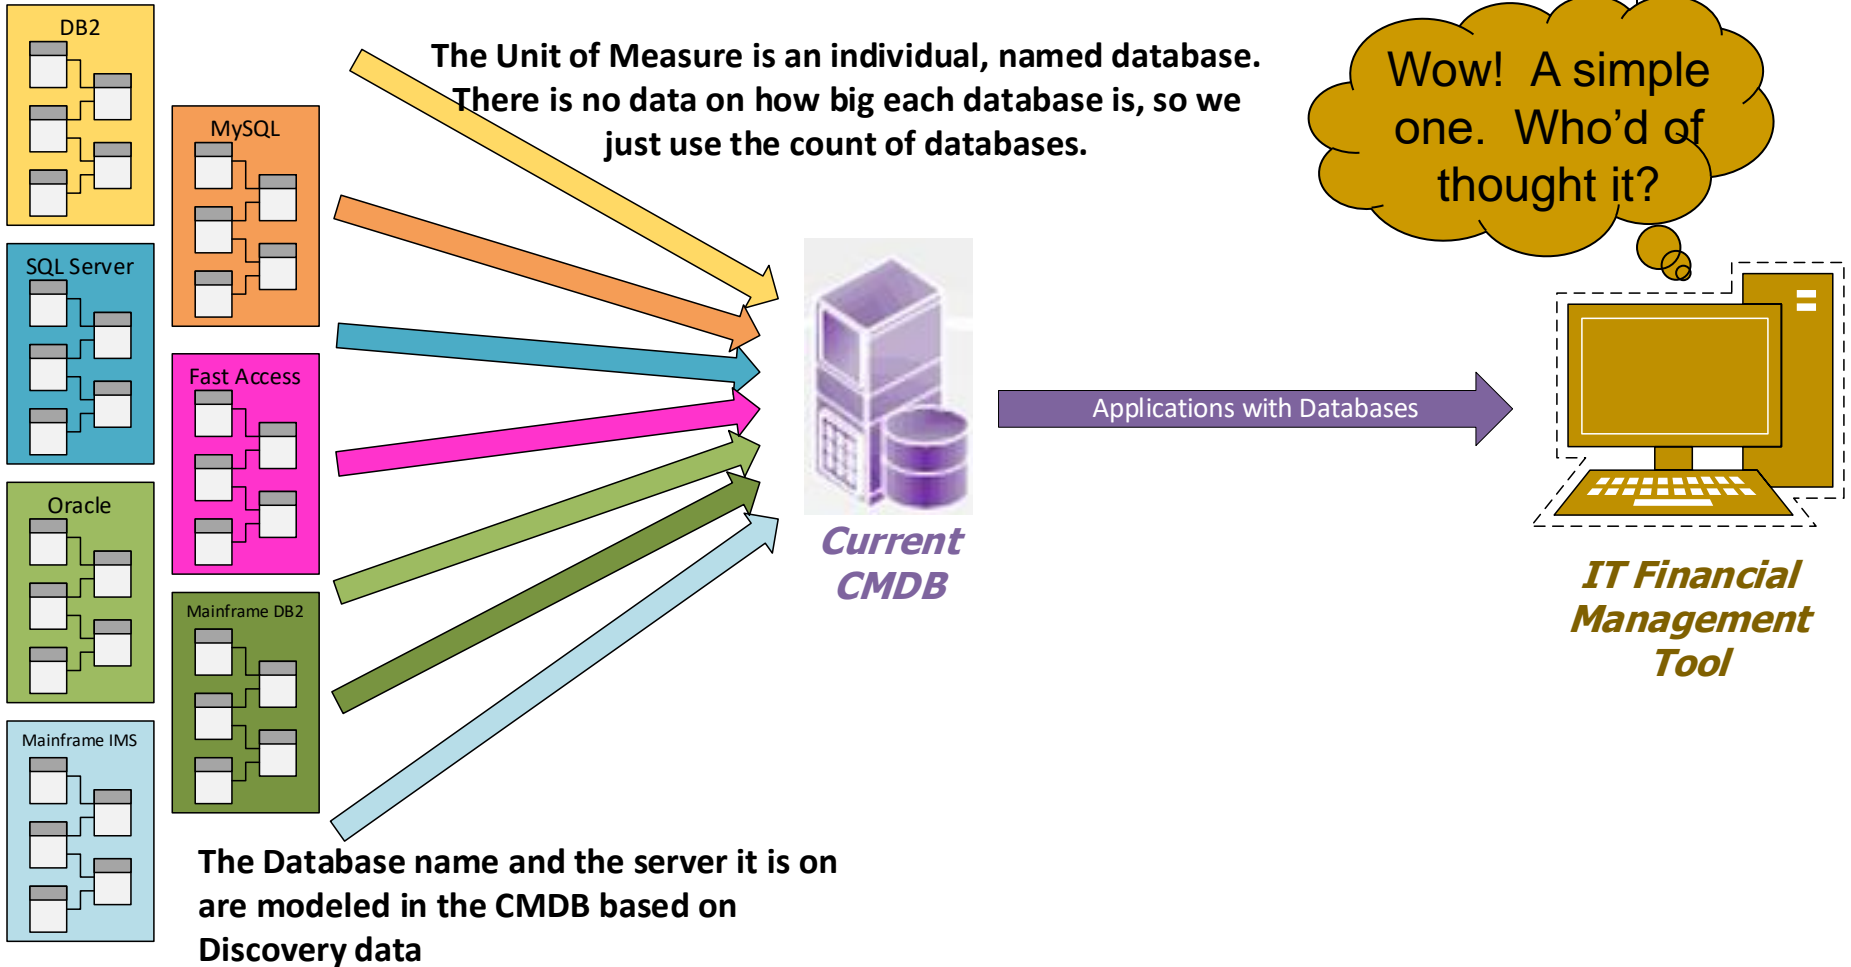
DB2

MySQL

SQL Server

Fast Access

Oracle

Mainframe DB2

Mainframe IMS

The Unit of Measure is an individual, named database. There is no data on how big each database is, so we just use the count of databases.

Wow! A simple one. Who'd of thought it?

Current CMDB

Applications with Databases

IT Financial Management Tool

The Database name and the server it is on are modeled in the CMDB based on Discovery data